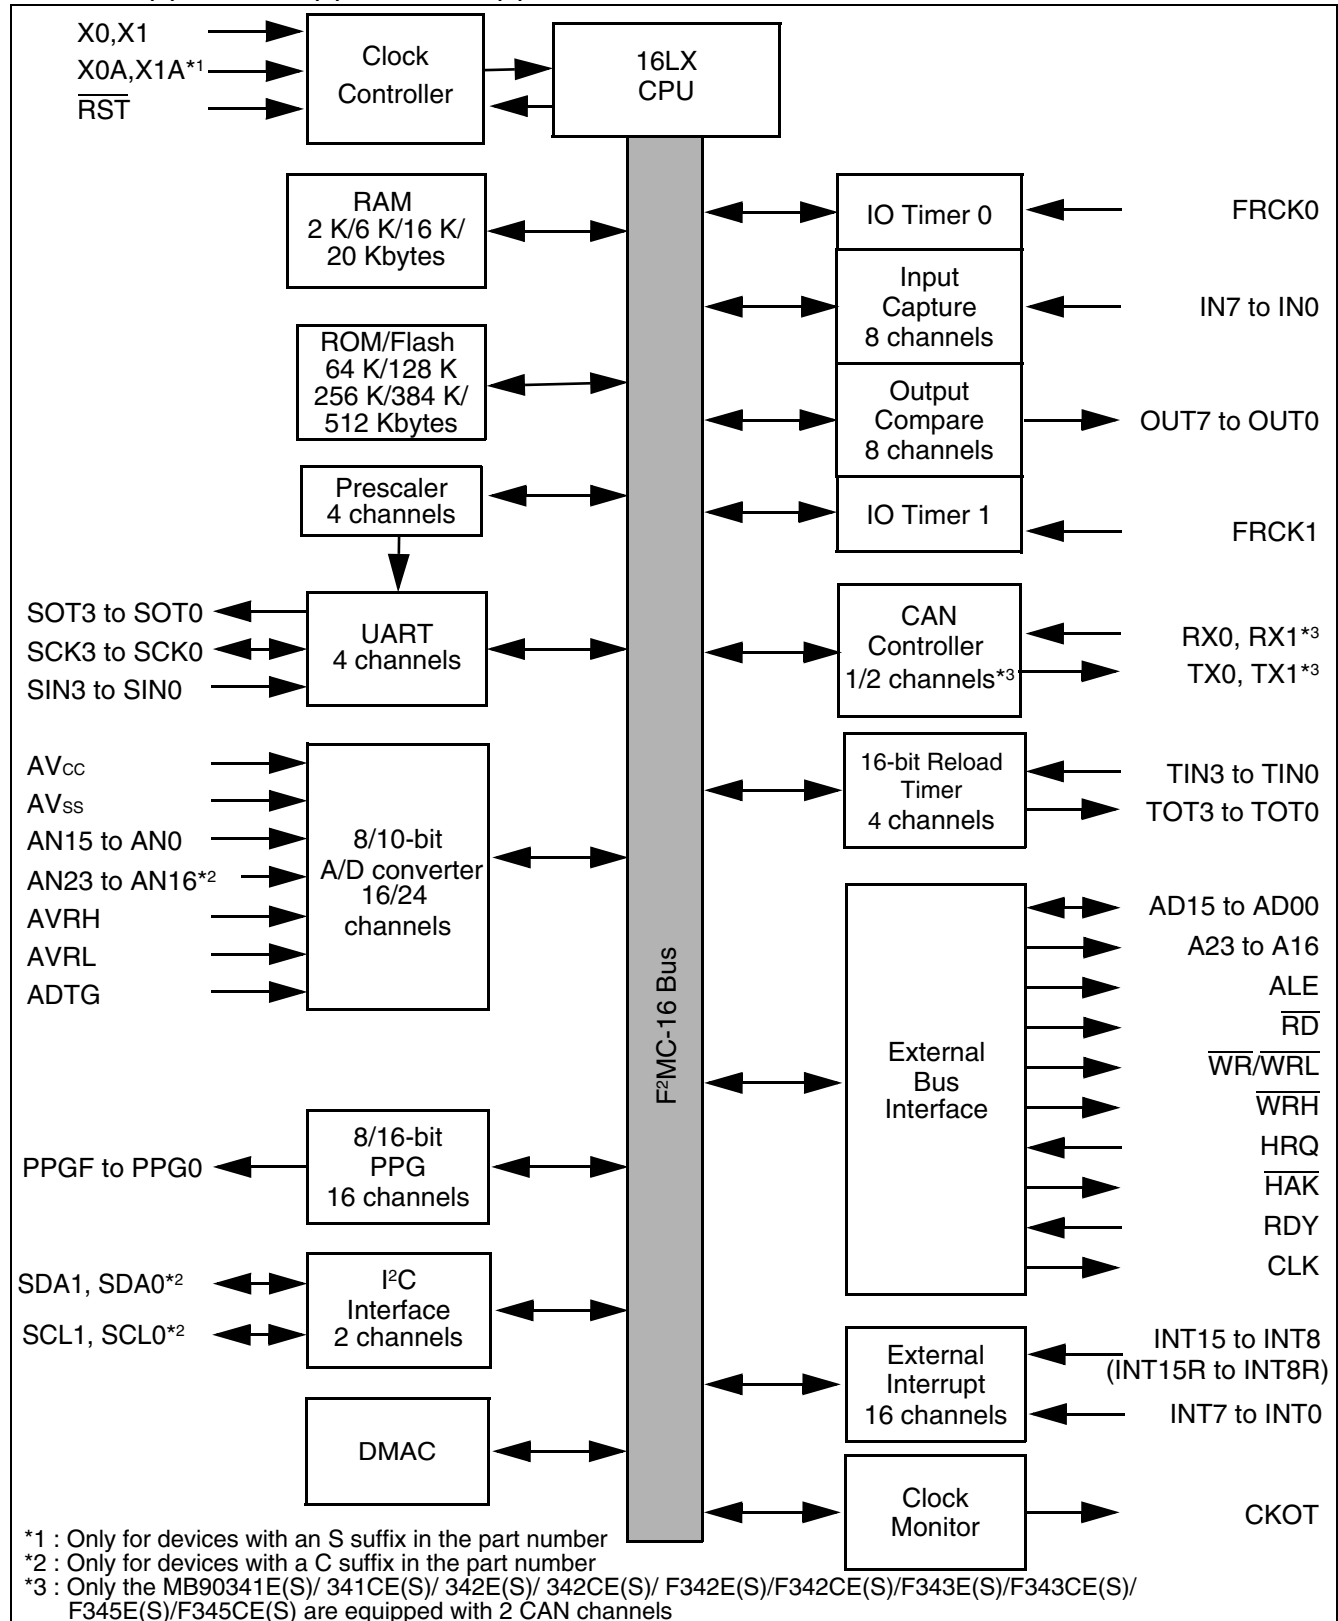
X0,X1
X0A,X1A*1
$\overline{RST}$

Clock Controller

16LX CPU

RAM 2 K/6 K/16 K/ 20 Kbytes

ROM/Flash 64 K/128 K 256 K/384 K/ 512 Kbytes

Prescaler 4 channels

SOT3 to SOT0
SCK3 to SCK0
SIN3 to SIN0

UART 4 channels

AVcc
AVss
AN15 to AN0
AN23 to AN16*2
AVRH
AVRL
ADTG

8/10-bit A/D converter 16/24 channels

PPGF to PPG0

8/16-bit PPG 16 channels

SDA1, SDA0*2
SCL1, SCL0*2

I²C Interface 2 channels

DMAC

F²MC-16 Bus

IO Timer 0
FRCK0

Input Capture 8 channels
IN7 to IN0

Output Compare 8 channels
OUT7 to OUT0

IO Timer 1
FRCK1

CAN Controller 1/2 channels*3
RX0, RX1*3
TX0, TX1*3

16-bit Reload Timer 4 channels
TIN3 to TIN0
TOT3 to TOT0

External Bus Interface
AD15 to AD00
A23 to A16
ALE
$\overline{RD}$
$\overline{WR}$/$\overline{WRL}$
$\overline{WRH}$
HRQ
$\overline{HAK}$
RDY
CLK

External Interrupt 16 channels
INT15 to INT8
(INT15R to INT8R)
INT7 to INT0

Clock Monitor
CKOT

*1 : Only for devices with an S suffix in the part number
*2 : Only for devices with a C suffix in the part number
*3 : Only the MB90341E(S)/ 341CE(S)/ 342E(S)/ 342CE(S)/ F342E(S)/F342CE(S)/F343E(S)/F343CE(S)/ F345E(S)/F345CE(S) are equipped with 2 CAN channels